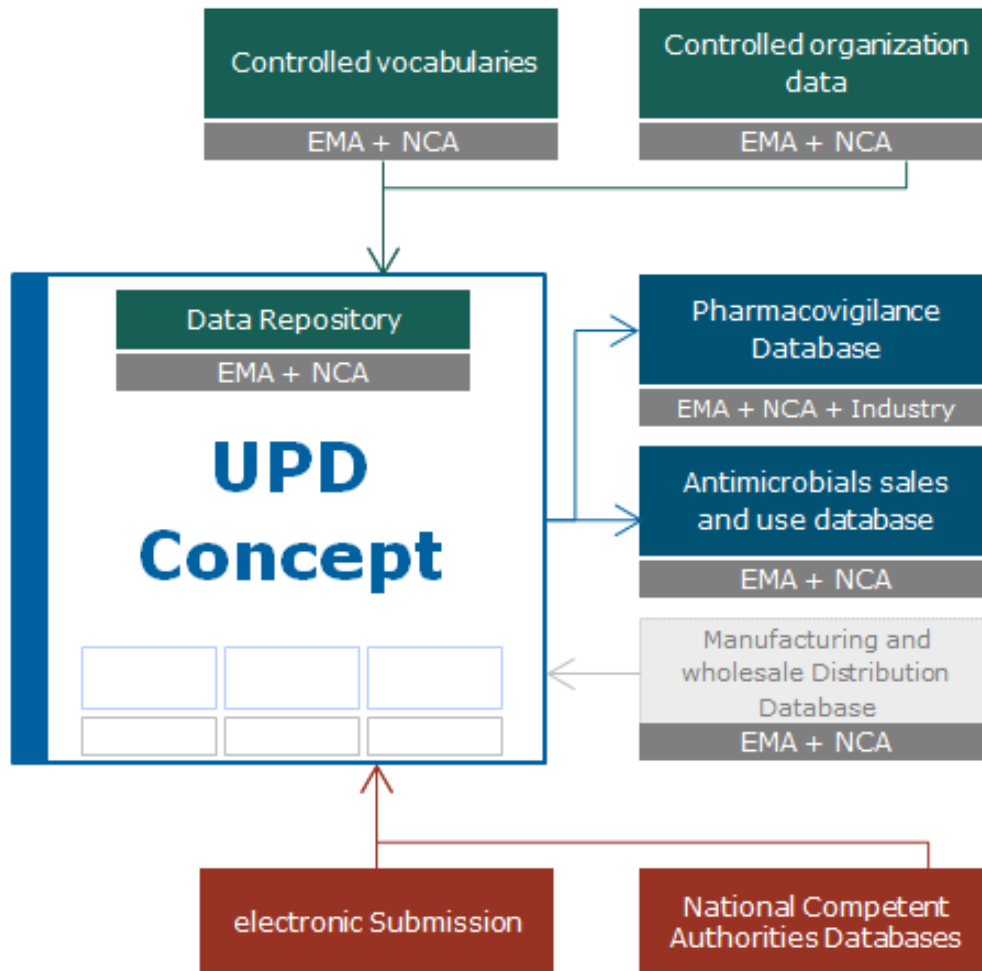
Controlled vocabularies

EMA + NCA

Controlled organization data

EMA + NCA

Data Repository

EMA + NCA

UPD Concept

Pharmacovigilance Database

EMA + NCA + Industry

Antimicrobials sales and use database

EMA + NCA

Manufacturing and wholesale Distribution Database

EMA + NCA

electronic Submission

National Competent Authorities Databases